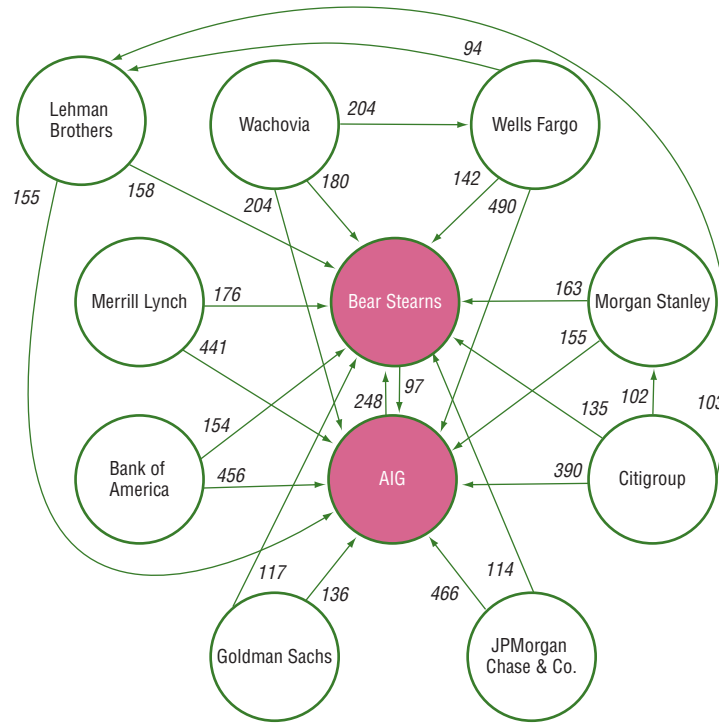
94

Lehman Brothers

Wachovia

204

Wells Fargo

155

158

204

180

142

490

Merrill Lynch

176

Bear Stearns

163

Morgan Stanley

441

155

248

97

135

102

103

154

Bank of America

456

AIG

390

Citigroup

117

136

466

114

Goldman Sachs

JPMorgan Chase & Co.